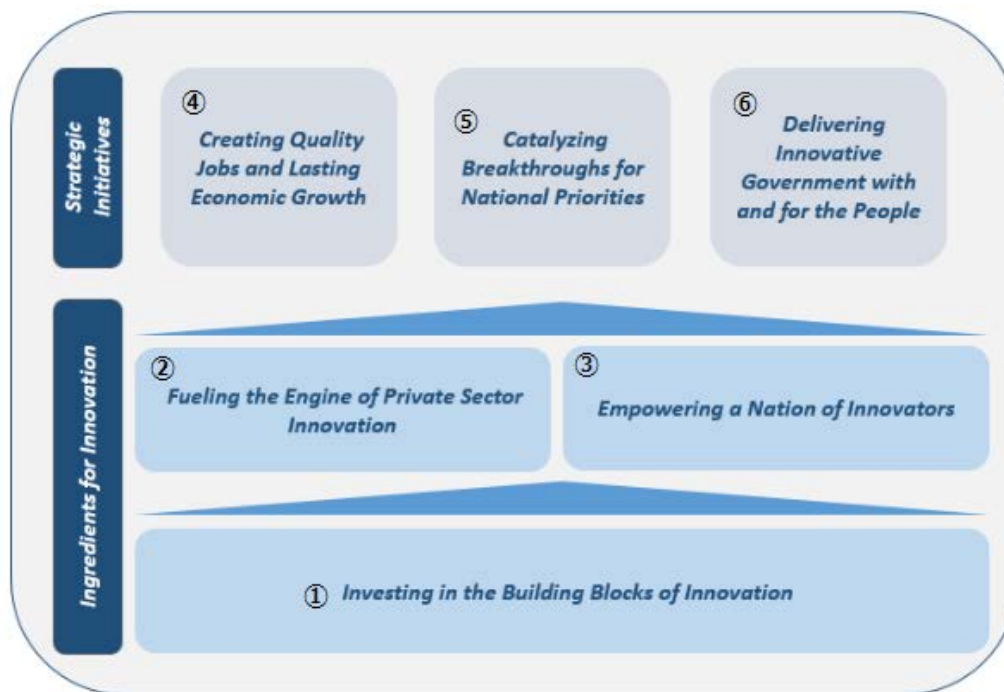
Strategic Initiatives

④ Creating Quality Jobs and Lasting Economic Growth

⑤ Catalyzing Breakthroughs for National Priorities

⑥ Delivering Innovative Government with and for the People

Ingredients for Innovation

② Fueling the Engine of Private Sector Innovation

③ Empowering a Nation of Innovators

① Investing in the Building Blocks of Innovation